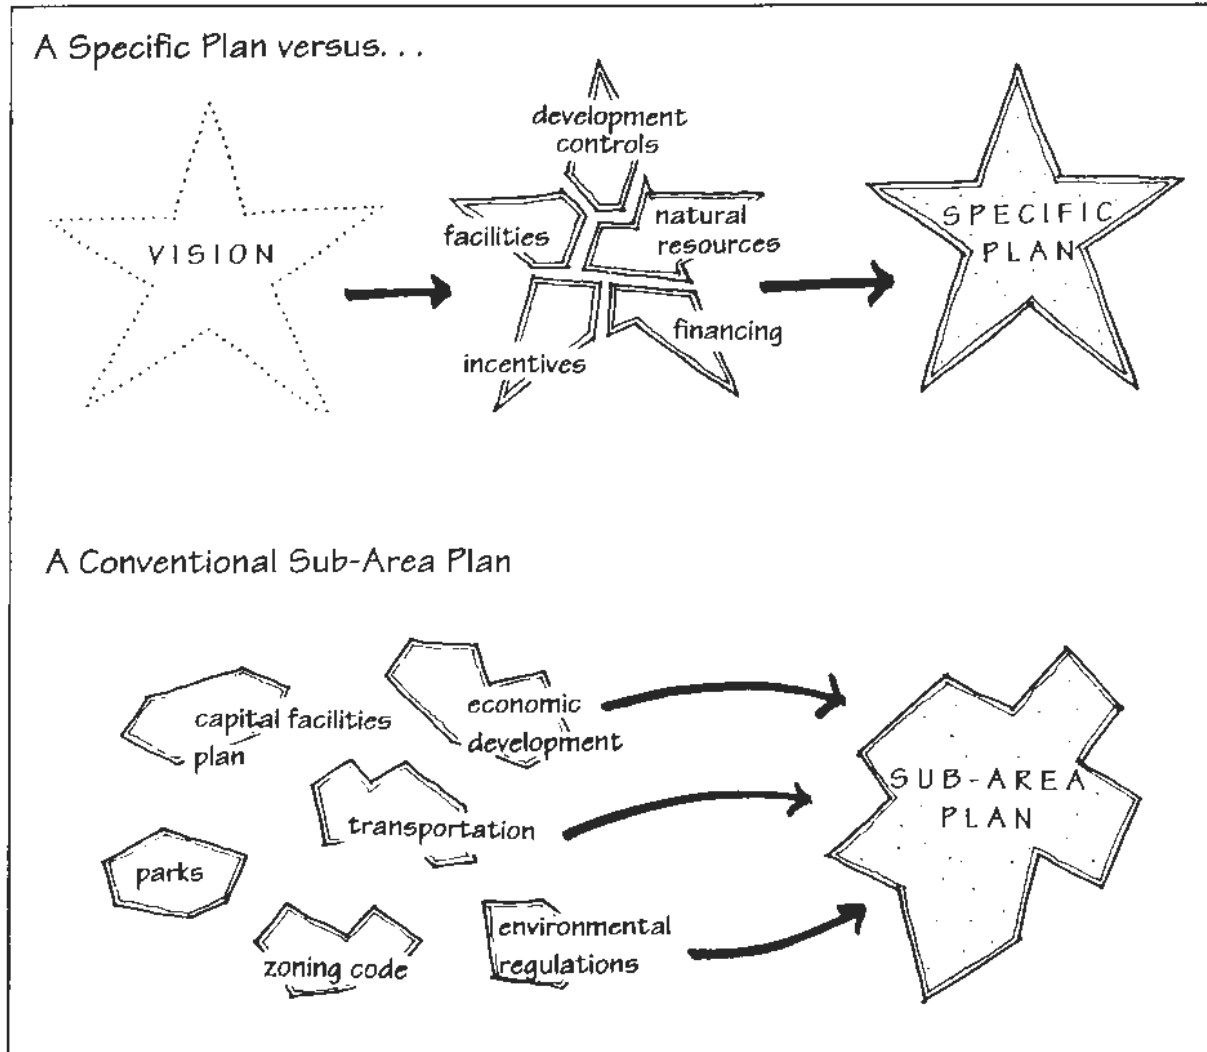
A Specific Plan versus. . .

VISION

development controls

facilities

natural resources

incentives

financing

SPECIFIC PLAN

A Conventional Sub-Area Plan

capital facilities plan

economic development

transportation

parks

zoning code

environmental regulations

SUB-AREA PLAN